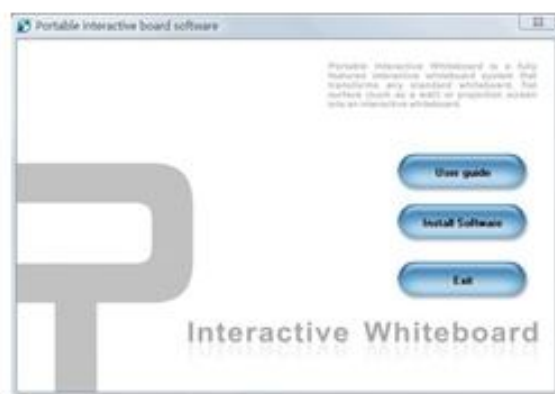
Portable interactive board software

Portable Interactive Whiteboard is a fully featured interactive whiteboard system that transforms any standard whiteboard, flat surface (such as a wall) or projection screen into an interactive whiteboard.

User guide

Install Software

Exit

Interactive Whiteboard